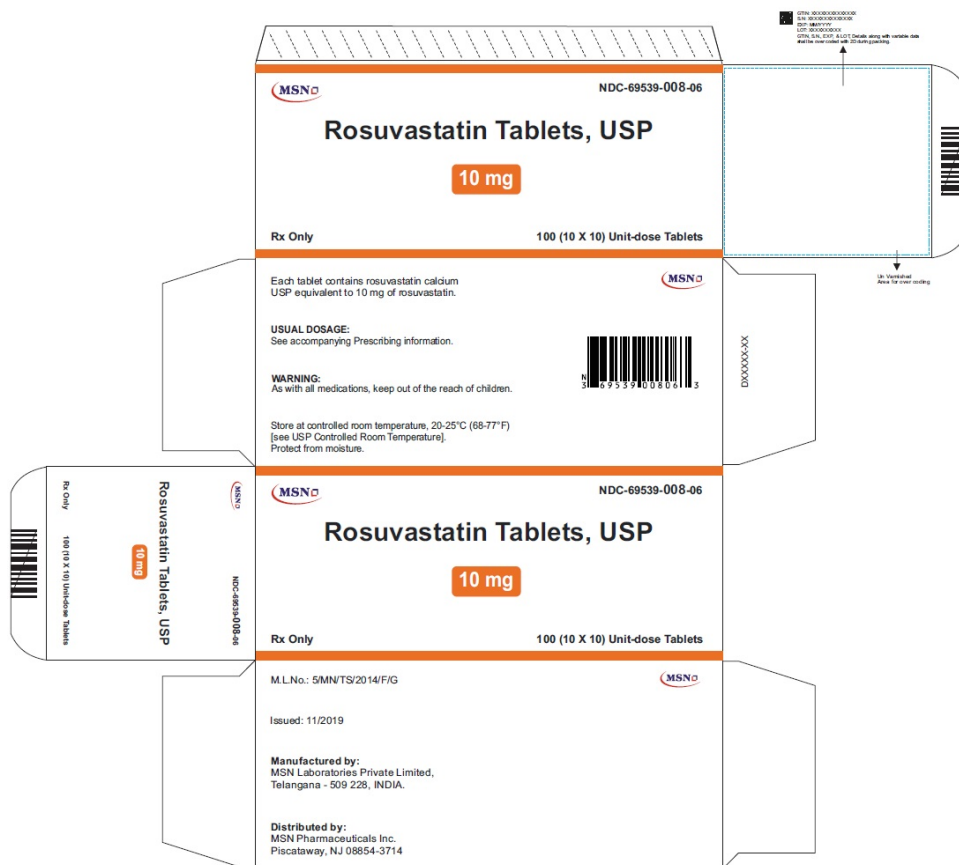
GTIN: XXXXXXXXXXXXXX
S.N: XXXXXXXXXXXXXX
EXP: MM/YYYY
LOT: XXXXXXXXXX
GTIN, S.N., EXP. & LOT. Details along with variable data shall be over coded with 2D during packing.

MSN

NDC-69539-008-06

Rosuvastatin Tablets, USP

10 mg

Rx Only

100 (10 X 10) Unit-dose Tablets

Un Varnished Area for over coding

Each tablet contains rosuvastatin calcium USP equivalent to 10 mg of rosuvastatin.

MSN

USUAL DOSAGE:
See accompanying Prescribing information.

WARNING:
As with all medications, keep out of the reach of children.

N 3 69539 00806 3

DXXXXX-XX

Store at controlled room temperature, 20-25°C (68-77°F) [see USP Controlled Room Temperature].
Protect from moisture.

Rx Only

Rosuvastatin Tablets, USP

10 mg

100 (10 X 10) Unit-dose Tablets

MSN

NDC-69539-008-06

MSN

NDC-69539-008-06

Rosuvastatin Tablets, USP

10 mg

Rx Only

100 (10 X 10) Unit-dose Tablets

M.L.No.: 5/MN/TS/2014/F/G

MSN

Issued: 11/2019

Manufactured by:
MSN Laboratories Private Limited,
Telangana - 509 228, INDIA.

Distributed by:
MSN Pharmaceuticals Inc.
Piscataway, NJ 08854-3714